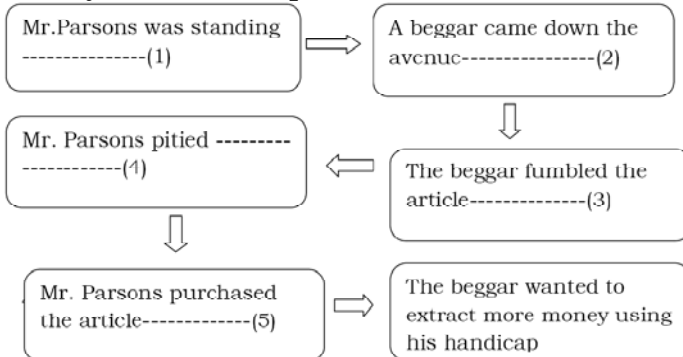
Mr.Parsons was standing ---------------(1)

A beggar came down the avcnuc----------------(2)

The beggar fumbled the article--------------(3)

Mr. Parsons pitied ---------------------(1)

Mr. Parsons purchased the article-------------(5)

The beggar wanted to extract more money using his handicap